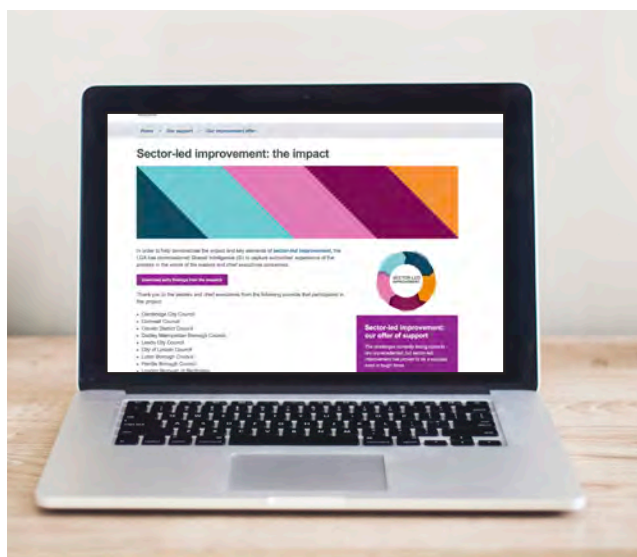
Home > Our support > Our improvement offer

Sector-led improvement: the impact

In order to help demonstrate the impact and key elements of sector-led improvement, the LGA has commissioned Shared Intelligence (SI) to capture authorities' experience of the process in the words of the leaders and chief executives concerned.

Download early findings from the research

Thank you to the leaders and chief executives from the following councils that participated in the project:

- Cambridge City Council
- Cornwall Council
- Craven District Council
- Dudley Metropolitan Borough Council
- Leeds City Council
- City of Lincoln Council
- Luton Borough Council
- Pendle Borough Council
- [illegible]

SECTOR-LED IMPROVEMENT

Sector-led improvement: our offer of support

The challenges currently facing councils are unprecedented, but sector-led improvement has proved to be a success even in tough times